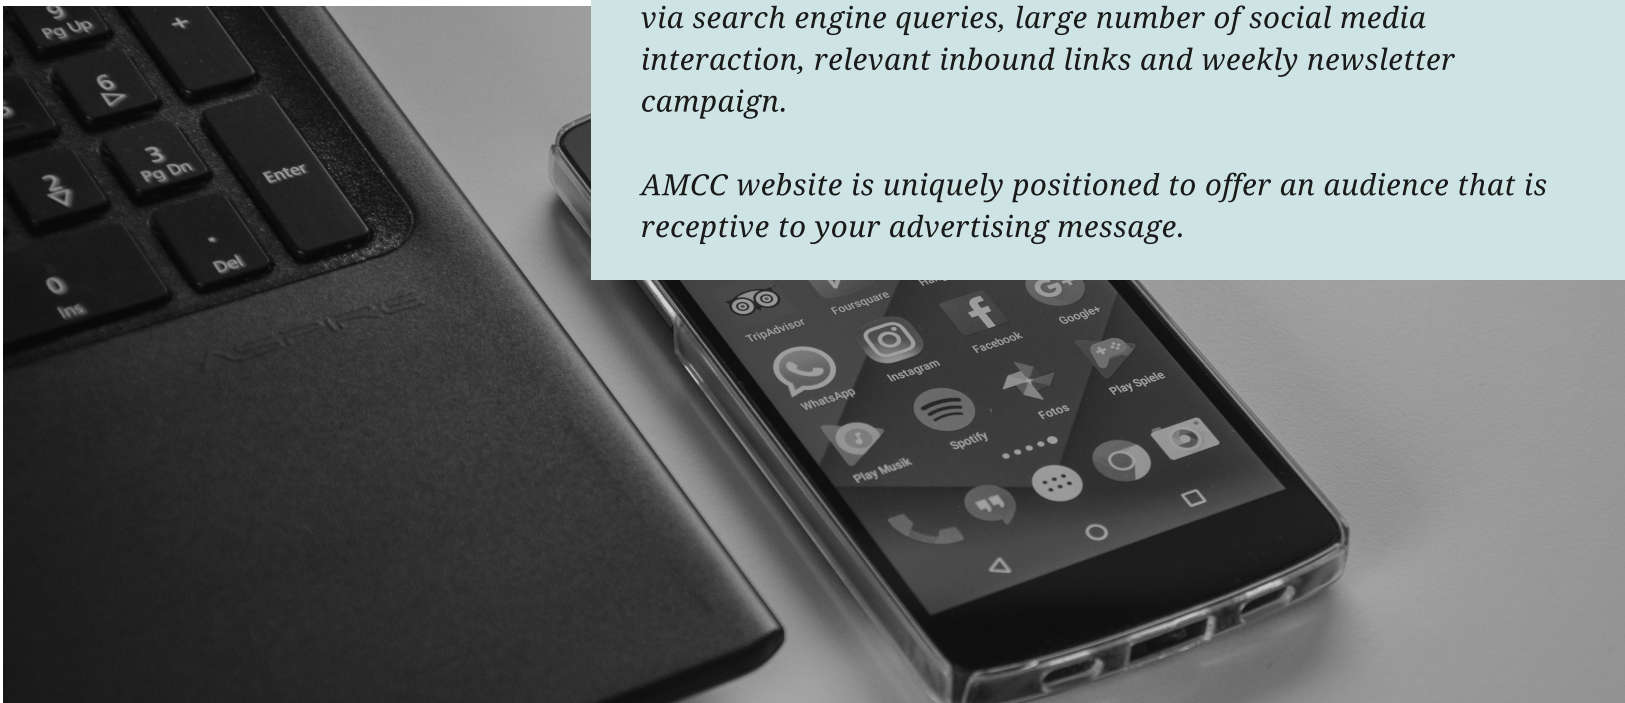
via search engine queries, large number of social media interaction, relevant inbound links and weekly newsletter campaign.

AMCC website is uniquely positioned to offer an audience that is receptive to your advertising message.

9
Pg Up
+
6
3
Pg Dn
Enter
2
.
Del
0
Ins
ASPIRE

TripAdvisor
Foursquare
Facebook
Google+
WhatsApp
Instagram
Play Spiele
Fotos
Spotify
Play Musik